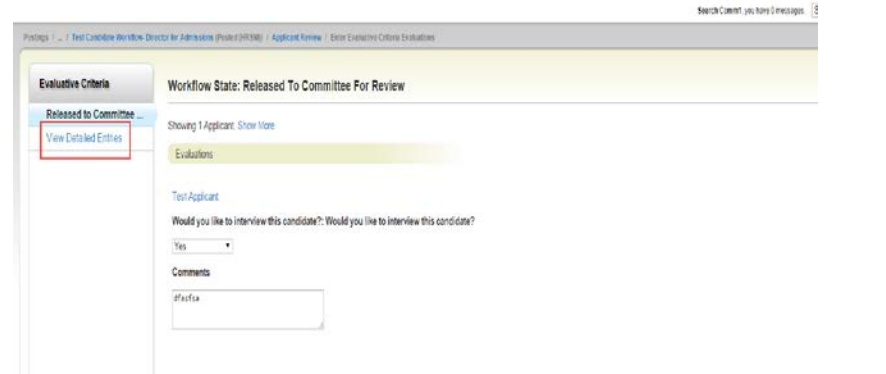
Search Comm1 you have 0 messages. S

Postings / ... / Test Candidate Workflow- Director for Admissions (Posted (HR5M)) / Applicant Review / Enter Evaluative Criteria Evaluations

Evaluative Criteria

Released to Committee ...

View Detailed Entries

Workflow State: Released To Committee For Review

Showing 1 Applicant Show More

Evaluations

Test Applicant

Would you like to interview this candidate?: Would you like to interview this candidate?

Yes

Comments

dfasfsa